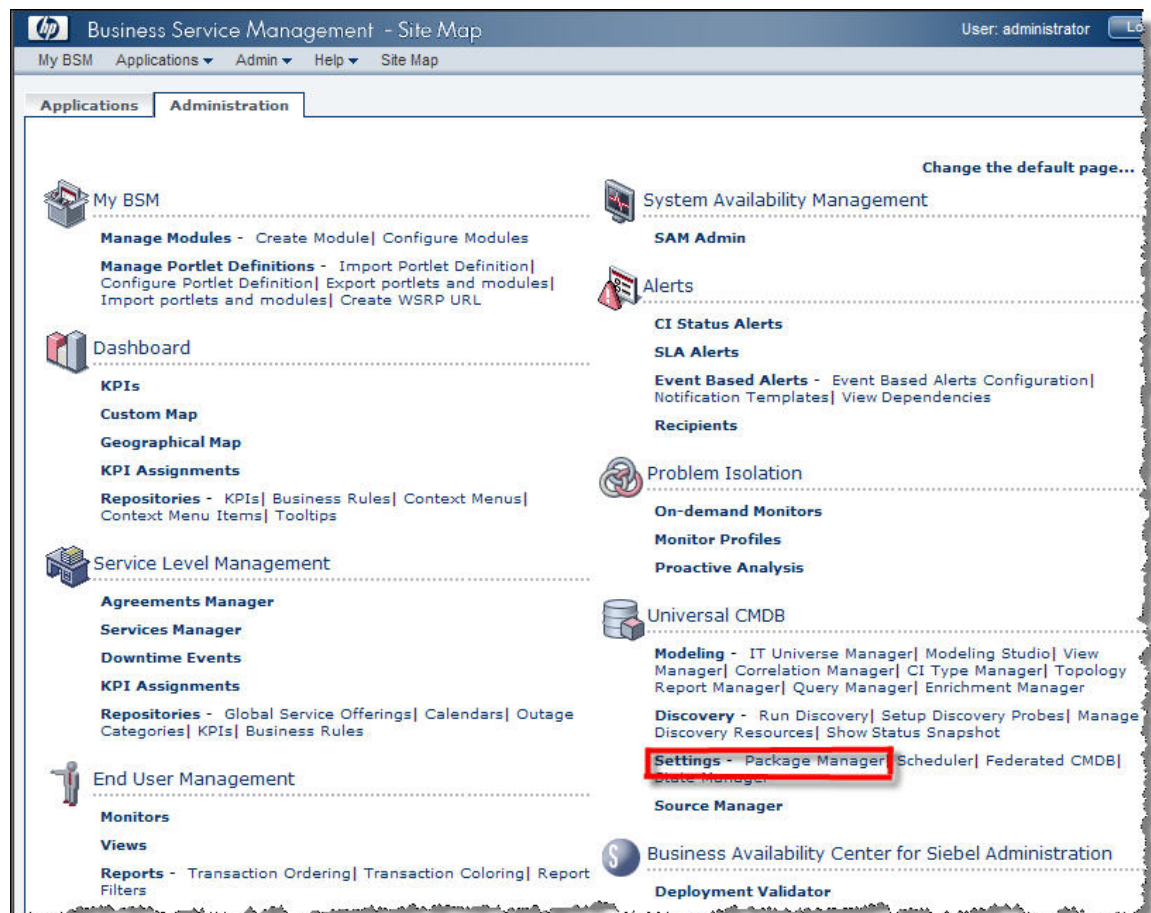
hp Business Service Management - Site Map

User: administrator Lo

My BSM Applications ▾ Admin ▾ Help ▾ Site Map

Applications Administration

Change the default page...

My BSM

Manage Modules - Create Module| Configure Modules

Manage Portlet Definitions - Import Portlet Definition| Configure Portlet Definition| Export portlets and modules| Import portlets and modules| Create WSRP URL

Dashboard

KPIs

Custom Map

Geographical Map

KPI Assignments

Repositories - KPIs| Business Rules| Context Menus| Context Menu Items| Tooltips

Service Level Management

Agreements Manager

Services Manager

Downtime Events

KPI Assignments

Repositories - Global Service Offerings| Calendars| Outage Categories| KPIs| Business Rules

End User Management

Monitors

Views

Reports - Transaction Ordering| Transaction Coloring| Report Filters

System Availability Management

SAM Admin

Alerts

CI Status Alerts

SLA Alerts

Event Based Alerts - Event Based Alerts Configuration| Notification Templates| View Dependencies

Recipients

Problem Isolation

On-demand Monitors

Monitor Profiles

Proactive Analysis

Universal CMDB

Modeling - IT Universe Manager| Modeling Studio| View Manager| Correlation Manager| CI Type Manager| Topology Report Manager| Query Manager| Enrichment Manager

Discovery - Run Discovery| Setup Discovery Probes| Manage Discovery Resources| Show Status Snapshot

Settings - Package Manager| Scheduler| Federated CMDB| State Manager

Source Manager

Business Availability Center for Siebel Administration

Deployment Validator